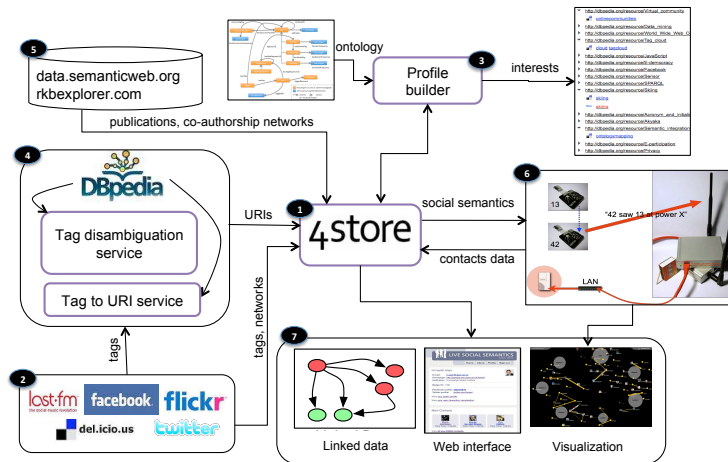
5

data.semanticweb.org
rkbexplorer.com

ontology

Profile builder

3

interests

http://dbpedia.org/resource/Virtual_community
http://dbpedia.org/resource/Data_mining
http://dbpedia.org/resource/World_Wide_Web
http://dbpedia.org/resource/Tag_cloud
http://dbpedia.org/resource/JavaScript
http://dbpedia.org/resource/Facebook
http://dbpedia.org/resource/Sensor
http://dbpedia.org/resource/SPARQL
http://dbpedia.org/resource/Skiing
skiing
http://dbpedia.org/resource/Nouika
http://dbpedia.org/resource/Semantic_integration
http://dbpedia.org/resource/E-participation
http://dbpedia.org/resource/Privacy

publications, co-authorship networks

4

DBpedia

Tag disambiguation service

Tag to URI service

URIs

1

4store

social semantics

contacts data

6

13

42

"42 saw 13 at power X"

LAN

tags

tags, networks

2

last.fm

facebook

flickr

del.icio.us

twitter

7

LIVE SOCIAL SEMANTICS

Linked data

Web interface

Visualization